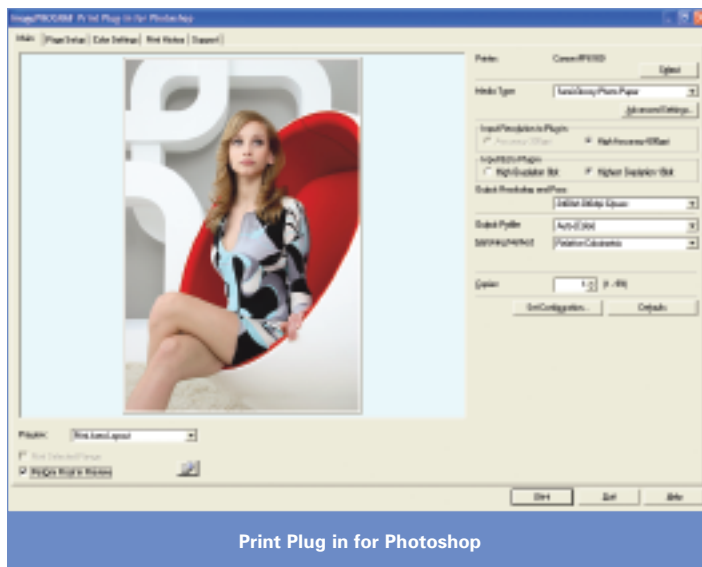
imagePROGRAF Print Plug-in for Photoshop

Main | Page Setup | Color Settings | Print History | Support

Printer: Canon iPF5100
Select
Media Type: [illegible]
Advanced Settings...
Input Resolution to Plug-in
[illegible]
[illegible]
Input Bit to Plug-in
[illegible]
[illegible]
Output Resolution and Print
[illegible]
Output Profile: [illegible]
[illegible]: Relative Colorimetric
Copies: 1 (1 - 999)
Get Configuration...
Defaults
Preview: Print Area Layout
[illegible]
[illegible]
Print
Exit
Help

Print Plug in for Photoshop